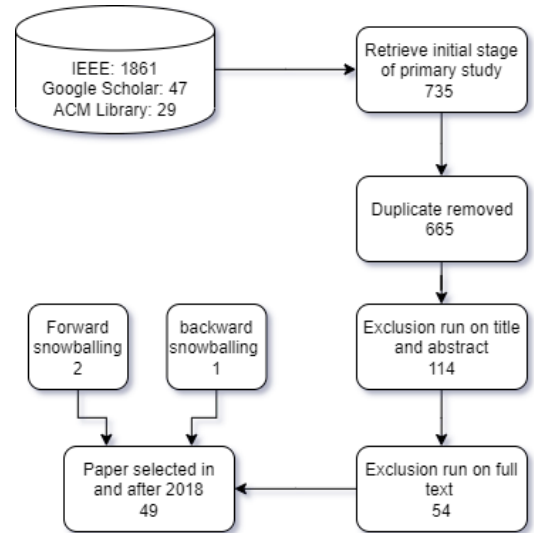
IEEE: 1861
Google Scholar: 47
ACM Library: 29

Retrieve initial stage of primary study
735

Duplicate removed
665

Exclusion run on title and abstract
114

Exclusion run on full text
54

Forward snowballing
2

backward snowballing
1

Paper selected in and after 2018
49